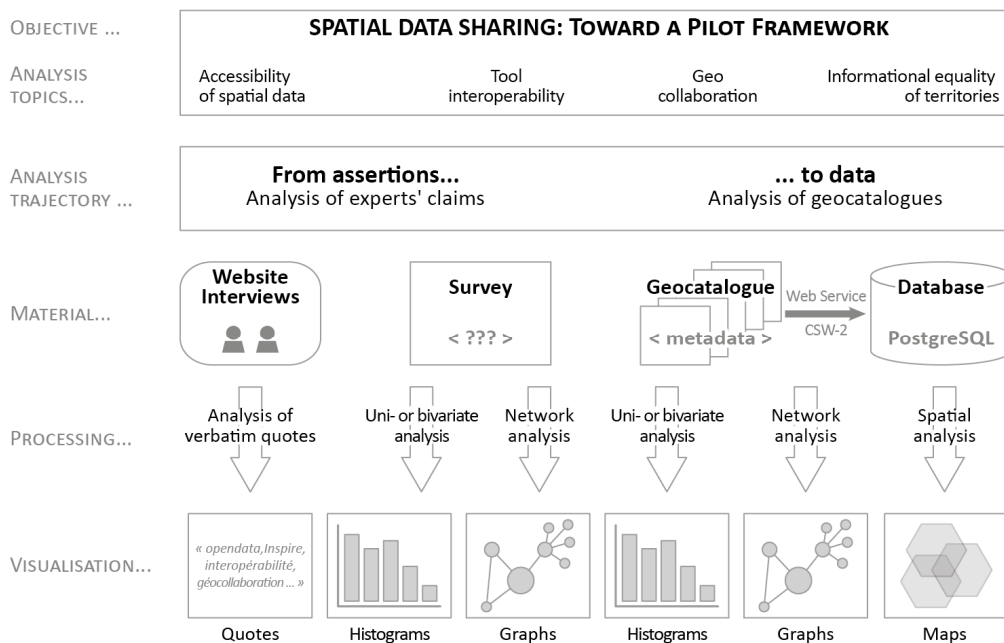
OBJECTIVE ...

SPATIAL DATA SHARING: TOWARD A PILOT FRAMEWORK

ANALYSIS TOPICS...

Accessibility of spatial data

Tool interoperability

Geo collaboration

Informational equality of territories

ANALYSIS TRAJECTORY ...

From assertions...
Analysis of experts' claims

... to data
Analysis of geocatalogues

MATERIAL...

Website Interviews

Survey

< ??? >

Geocatalogue

< metadata >

Web Service

CSW-2

Database

PostgreSQL

PROCESSING...

Analysis of verbatim quotes

Uni- or bivariate analysis

Network analysis

Uni- or bivariate analysis

Network analysis

Spatial analysis

VISUALISATION...

« opendata,Inspire, interopérabilité, géocollaboration ... »

Quotes

Histograms

Graphs

Histograms

Graphs

Maps